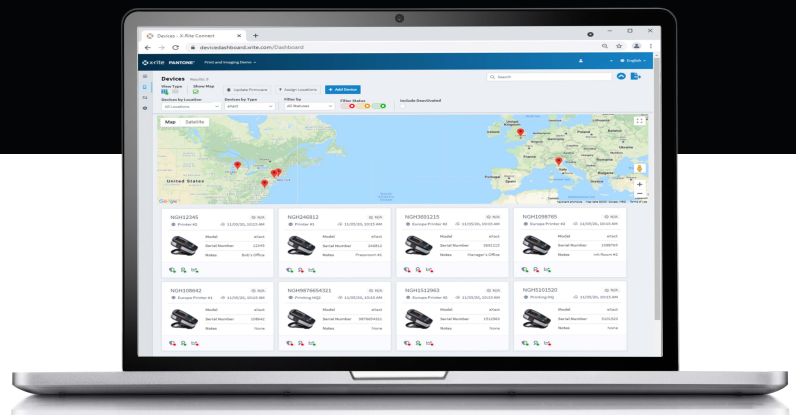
Devices - X-Rite Connect

devicedashboard.xrite.com/Dashboard

xrite PANTONE Print and Imaging Demo

English

Devices Results: 8

View Type Show Map

Update Firmware Assign Locations + Add Device

Search

Devices by Location All Locations

Devices by Type eXact

Filter by All Statuses

Filter Status

Include Deactivated

Map Satellite

United States

Google

NGH12345 N/A
Printer #1 11/20/20, 10:23 AM
Model eXact
Serial Number 12345
Notes Bob's Office

NGH246812 N/A
Printer #1 11/20/20, 10:23 AM
Model eXact
Serial Number 246812
Notes Pressroom #3

NGH3691215 N/A
Europe Printer #1 11/20/20, 10:23 AM
Model eXact
Serial Number 3691215
Notes Manager's Office

NGH1098765 N/A
Europe Printer #2 11/20/20, 10:23 AM
Model eXact
Serial Number 1098765
Notes Ink Room #2

NGH108642 N/A
Europe Printer #1 11/20/20, 10:23 AM
Model eXact
Serial Number 108642
Notes None

NGH9876654321 N/A
Printing HQ2 11/20/20, 10:23 AM
Model eXact
Serial Number 9876654321
Notes None

NGH1512963 N/A
Europe Printer #1 11/20/20, 10:23 AM
Model eXact
Serial Number 1512963
Notes None

NGH5101520 N/A
Printing HQ 11/20/20, 10:23 AM
Model eXact
Serial Number 5101520
Notes None